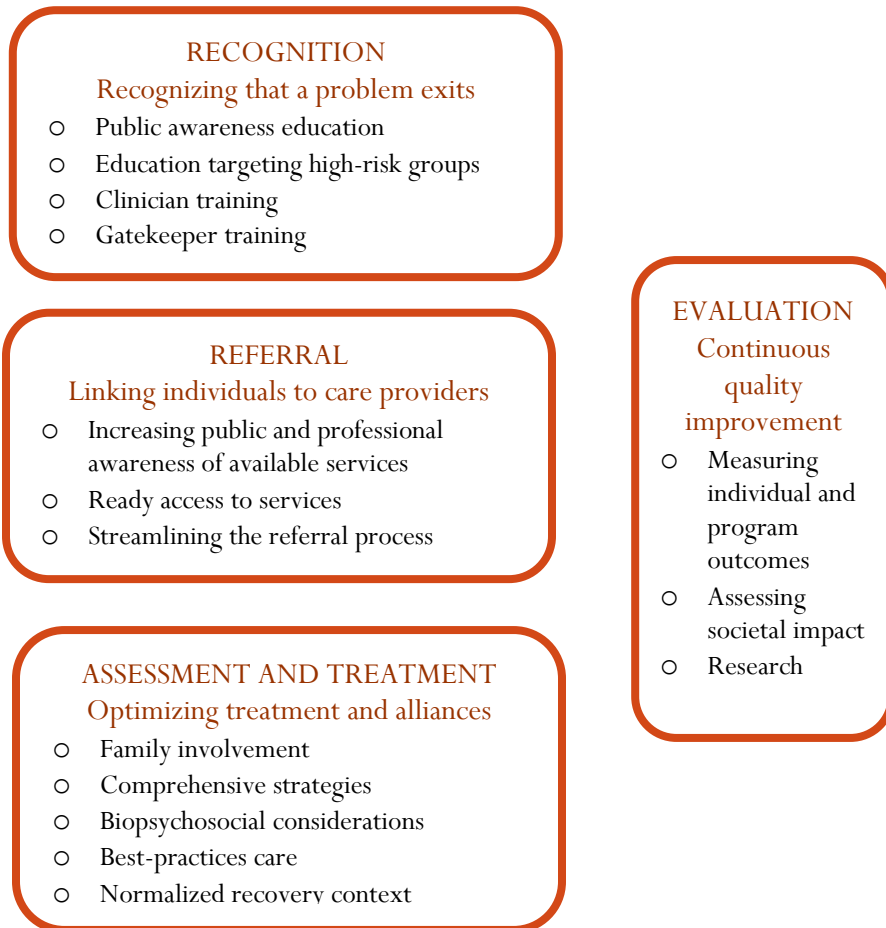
RECOGNITION
Recognizing that a problem exits
○ Public awareness education
○ Education targeting high-risk groups
○ Clinician training
○ Gatekeeper training

REFERRAL
Linking individuals to care providers
○ Increasing public and professional awareness of available services
○ Ready access to services
○ Streamlining the referral process

ASSESSMENT AND TREATMENT
Optimizing treatment and alliances
○ Family involvement
○ Comprehensive strategies
○ Biopsychosocial considerations
○ Best-practices care
○ Normalized recovery context

EVALUATION
Continuous quality improvement
○ Measuring individual and program outcomes
○ Assessing societal impact
○ Research